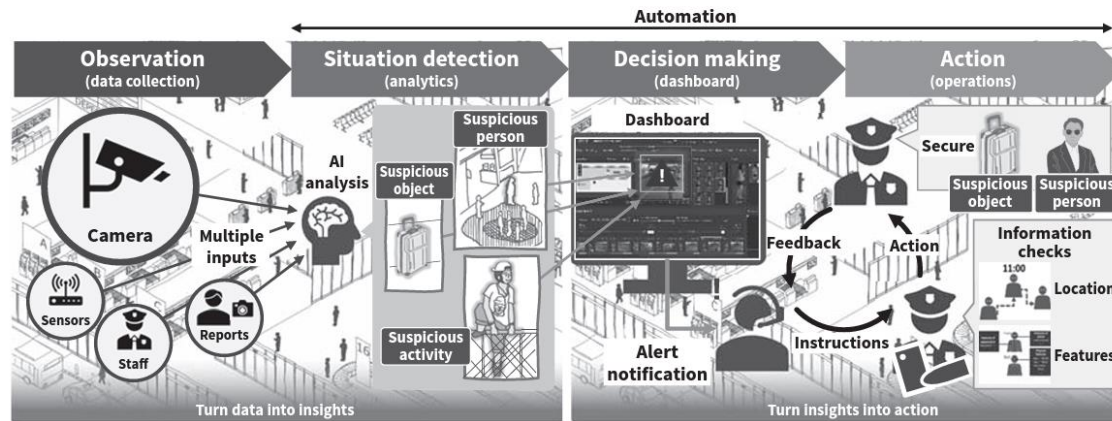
Automation

Observation
(data collection)

Situation detection
(analytics)

Decision making
(dashboard)

Action
(operations)

Camera

Multiple inputs

Sensors

Staff

Reports

AI analysis

Suspicious object

Suspicious person

Suspicious activity

Dashboard

Alert notification

Feedback

Action

Instructions

Secure

Suspicious object

Suspicious person

Information checks

11:00

Location

Features

Turn data into insights

Turn insights into action